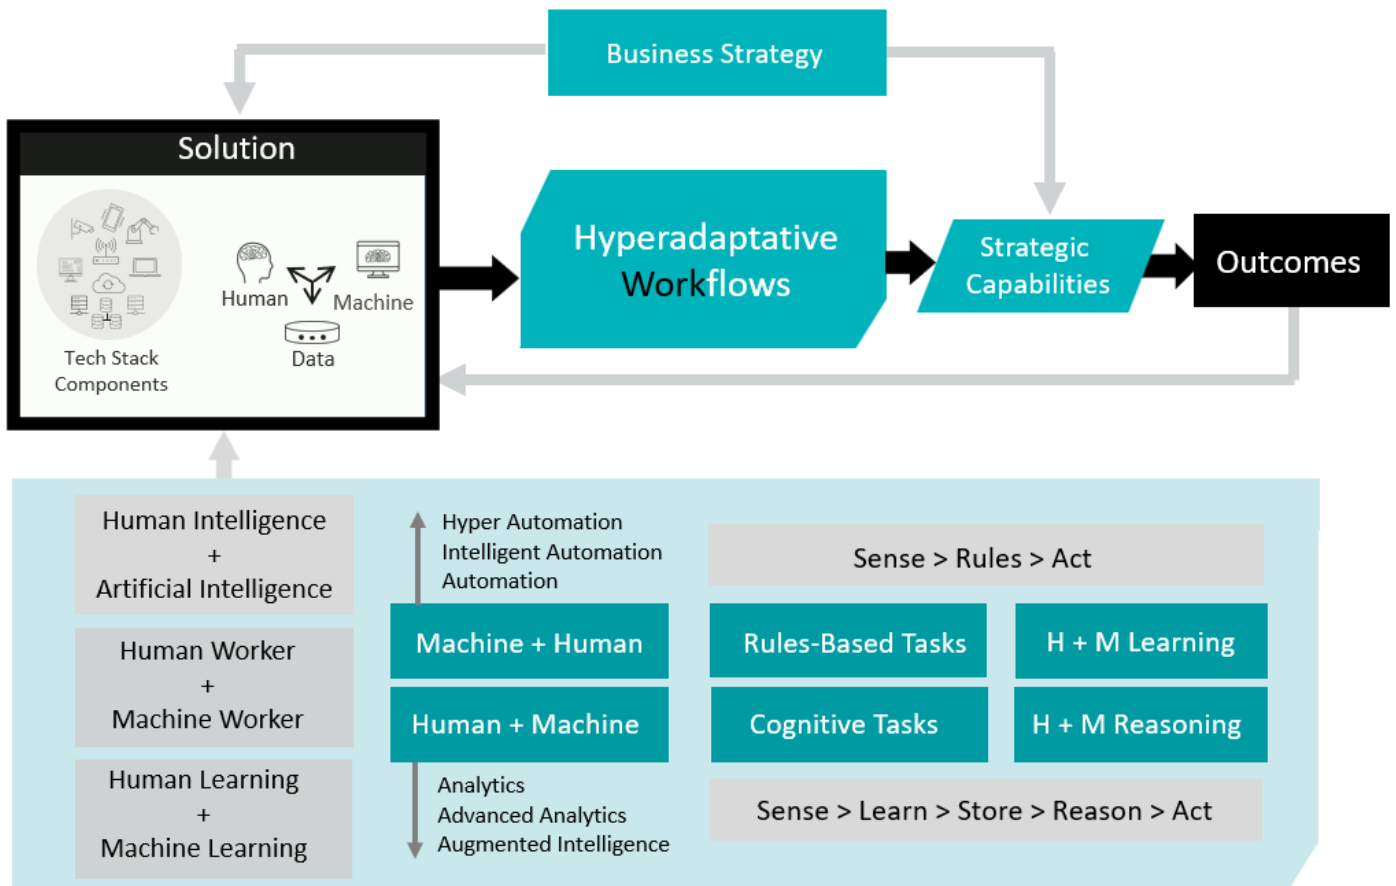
Business Strategy

Solution

Tech Stack Components

Human

Machine

Data

Hyperadaptative Workflows

Strategic Capabilities

Outcomes

Human Intelligence
+
Artificial Intelligence

Human Worker
+
Machine Worker

Human Learning
+
Machine Learning

Hyper Automation
Intelligent Automation
Automation

Machine + Human

Human + Machine

Analytics
Advanced Analytics
Augmented Intelligence

Sense > Rules > Act

Rules-Based Tasks

H + M Learning

Cognitive Tasks

H + M Reasoning

Sense > Learn > Store > Reason > Act